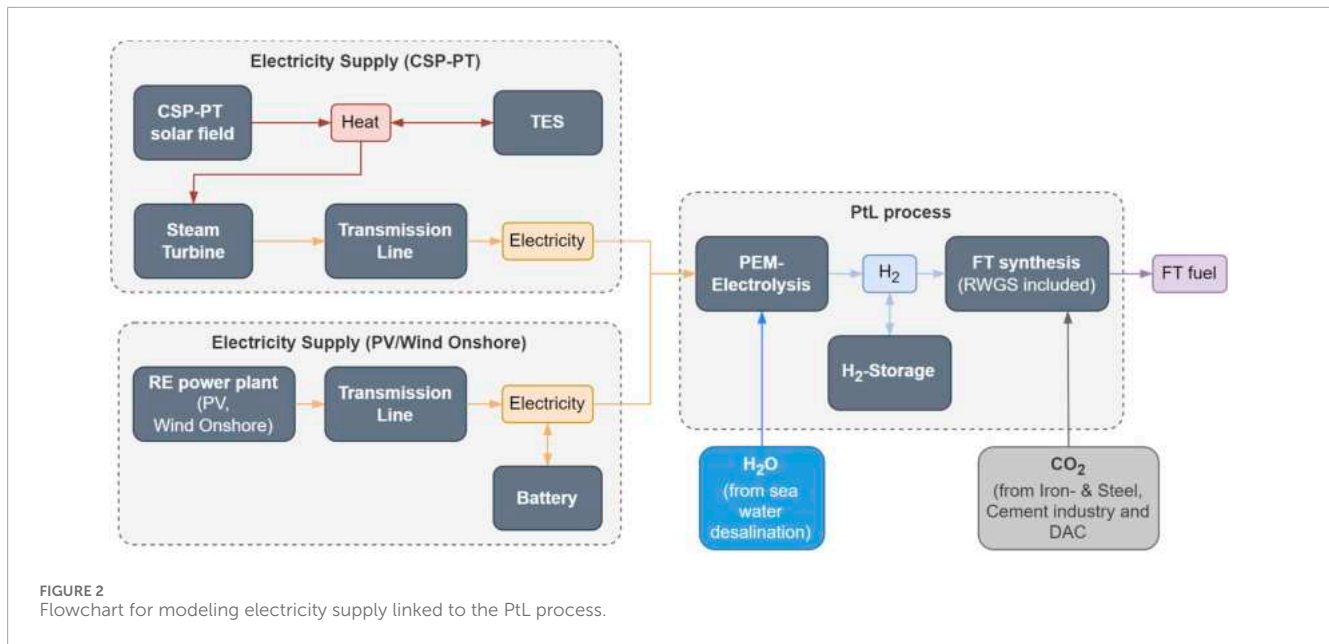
Electricity Supply (CSP-PT)

CSP-PT solar field

Heat

TES

Steam Turbine

Transmission Line

Electricity

Electricity Supply (PV/Wind Onshore)

RE power plant (PV, Wind Onshore)

Transmission Line

Electricity

Battery

PtL process

PEM-Electrolysis

$H_2$

FT synthesis (RWGS included)

FT fuel

$H_2$-Storage

$H_2O$ (from sea water desalination)

$CO_2$ (from Iron- & Steel, Cement industry and DAC

FIGURE 2
Flowchart for modeling electricity supply linked to the PtL process.